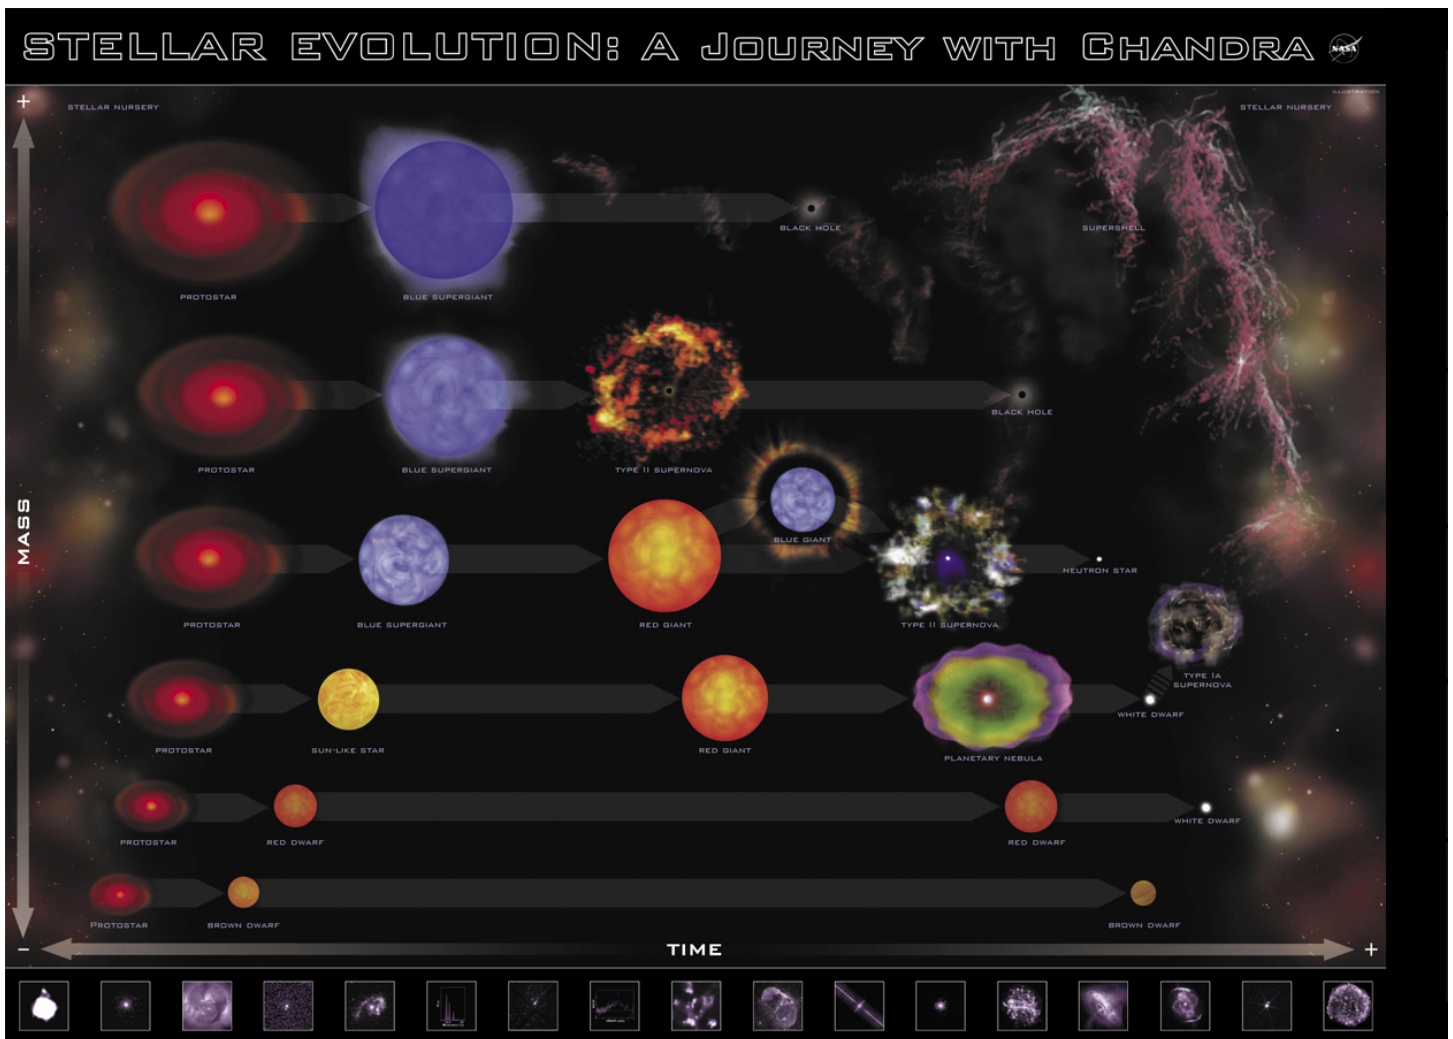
STELLAR EVOLUTION: A JOURNEY WITH CHANDRA

NASA

ILLUSTRATION

STELLAR NURSERY

STELLAR NURSERY

+

PROTOSTAR

BLUE SUPERGIANT

BLACK HOLE

SUPERSHELL

PROTOSTAR

BLUE SUPERGIANT

TYPE II SUPERNOVA

BLACK HOLE

MASS

PROTOSTAR

BLUE SUPERGIANT

RED GIANT

BLUE GIANT

TYPE II SUPERNOVA

NEUTRON STAR

PROTOSTAR

SUN-LIKE STAR

RED GIANT

PLANETARY NEBULA

WHITE DWARF

TYPE IA SUPERNOVA

PROTOSTAR

RED DWARF

RED DWARF

WHITE DWARF

PROTOSTAR

BROWN DWARF

BROWN DWARF

−

TIME

+